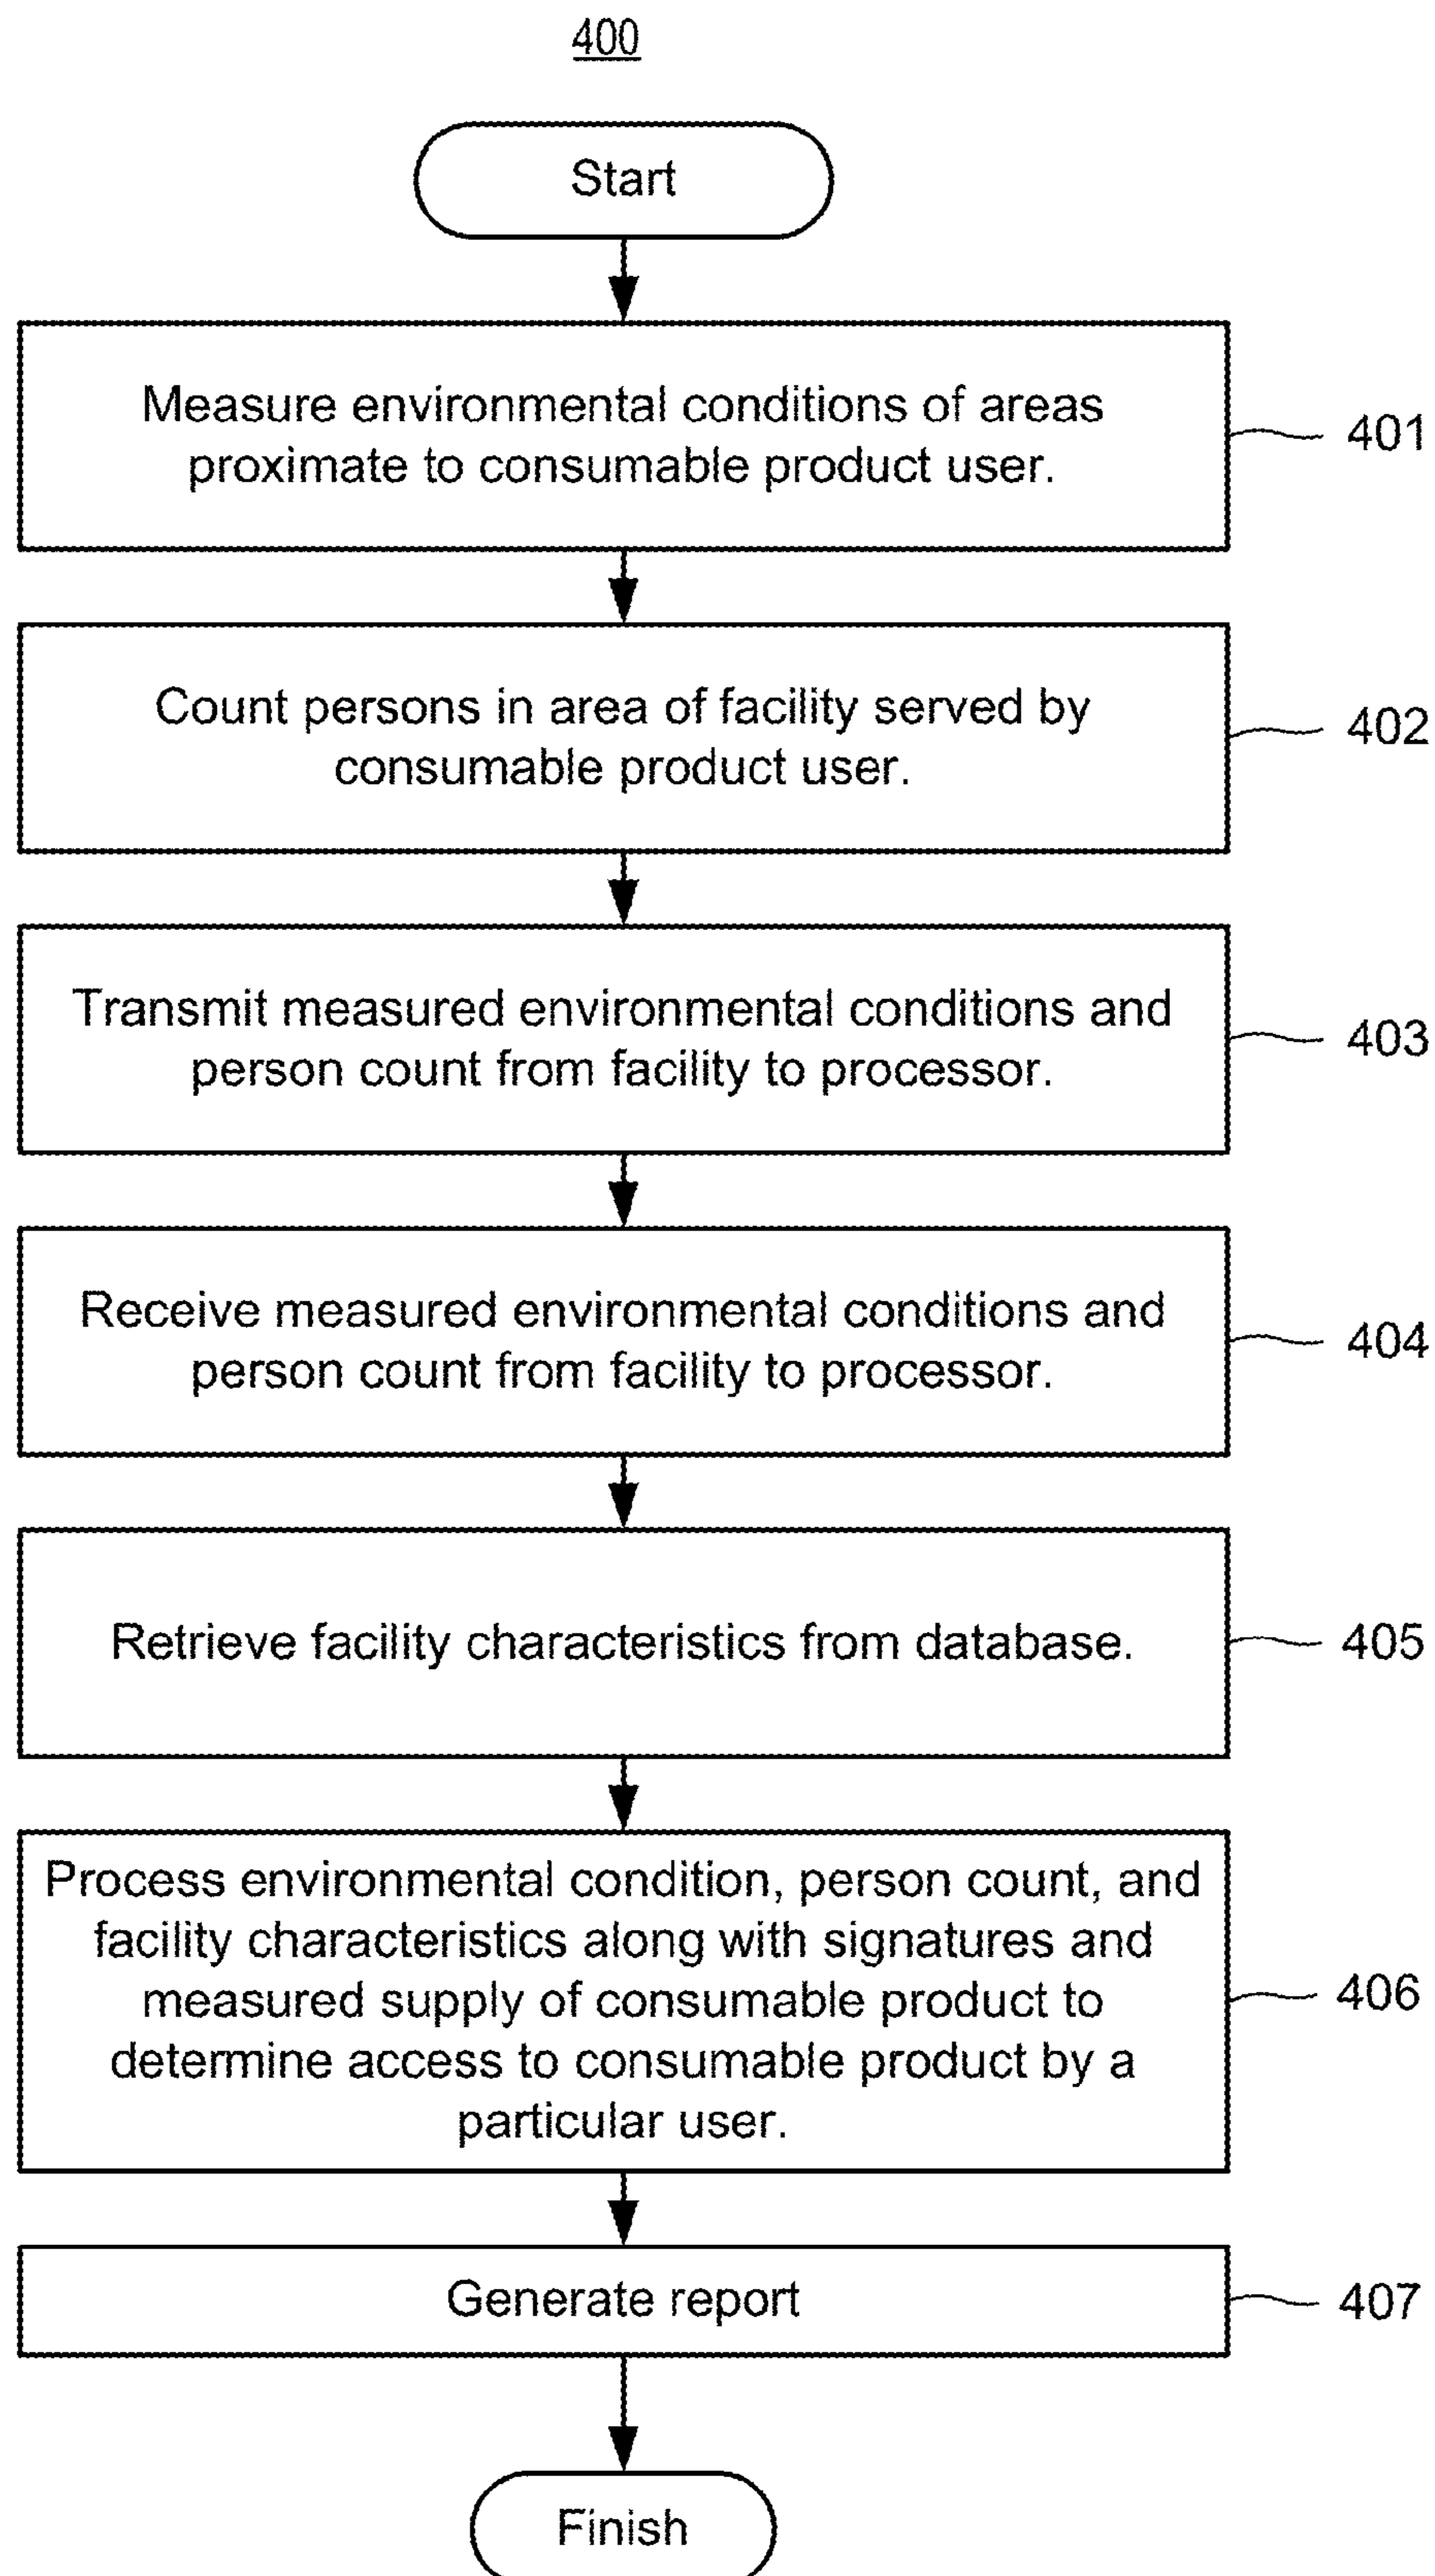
400

Start

Measure environmental conditions of areas proximate to consumable product user.

401

Count persons in area of facility served by consumable product user.

402

Transmit measured environmental conditions and person count from facility to processor.

403

Receive measured environmental conditions and person count from facility to processor.

404

Retrieve facility characteristics from database.

405

Process environmental condition, person count, and facility characteristics along with signatures and measured supply of consumable product to determine access to consumable product by a particular user.

406

Generate report

407

Finish